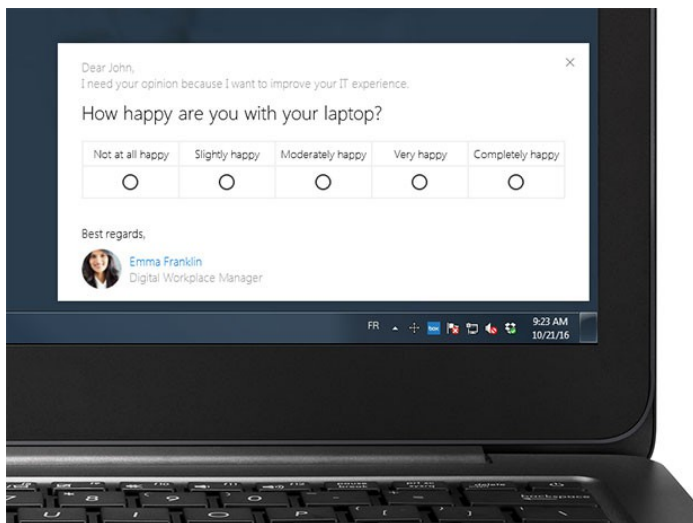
Dear John,
I need your opinion because I want to improve your IT experience.

×

How happy are you with your laptop?

| Not at all happy | Slightly happy | Moderately happy | Very happy | Completely happy |
|---|---|---|---|---|
| ○ | ○ | ○ | ○ | ○ |

Best regards,

Emma Franklin
Digital Workplace Manager

FR

9:23 AM
10/21/16